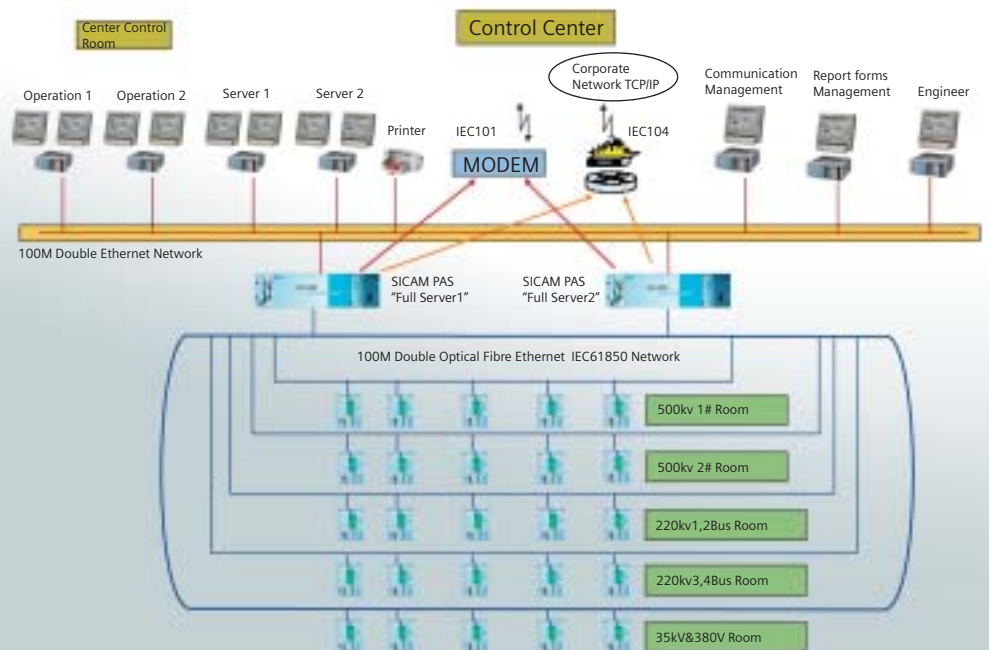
Center Control Room

Control Center

Corporate Network TCP/IP

Operation 1
Operation 2
Server 1
Server 2
Printer
IEC101
IEC104
Communication Management
Report forms Management
Engineer

MODEM

100M Double Ethernet Network

SICAM PAS "Full Server1"
SICAM PAS "Full Server2"

100M Double Optical Fibre Ethernet IEC61850 Network

500kv 1# Room
500kv 2# Room
220kv1,2Bus Room
220kv3,4Bus Room
35kV&380V Room